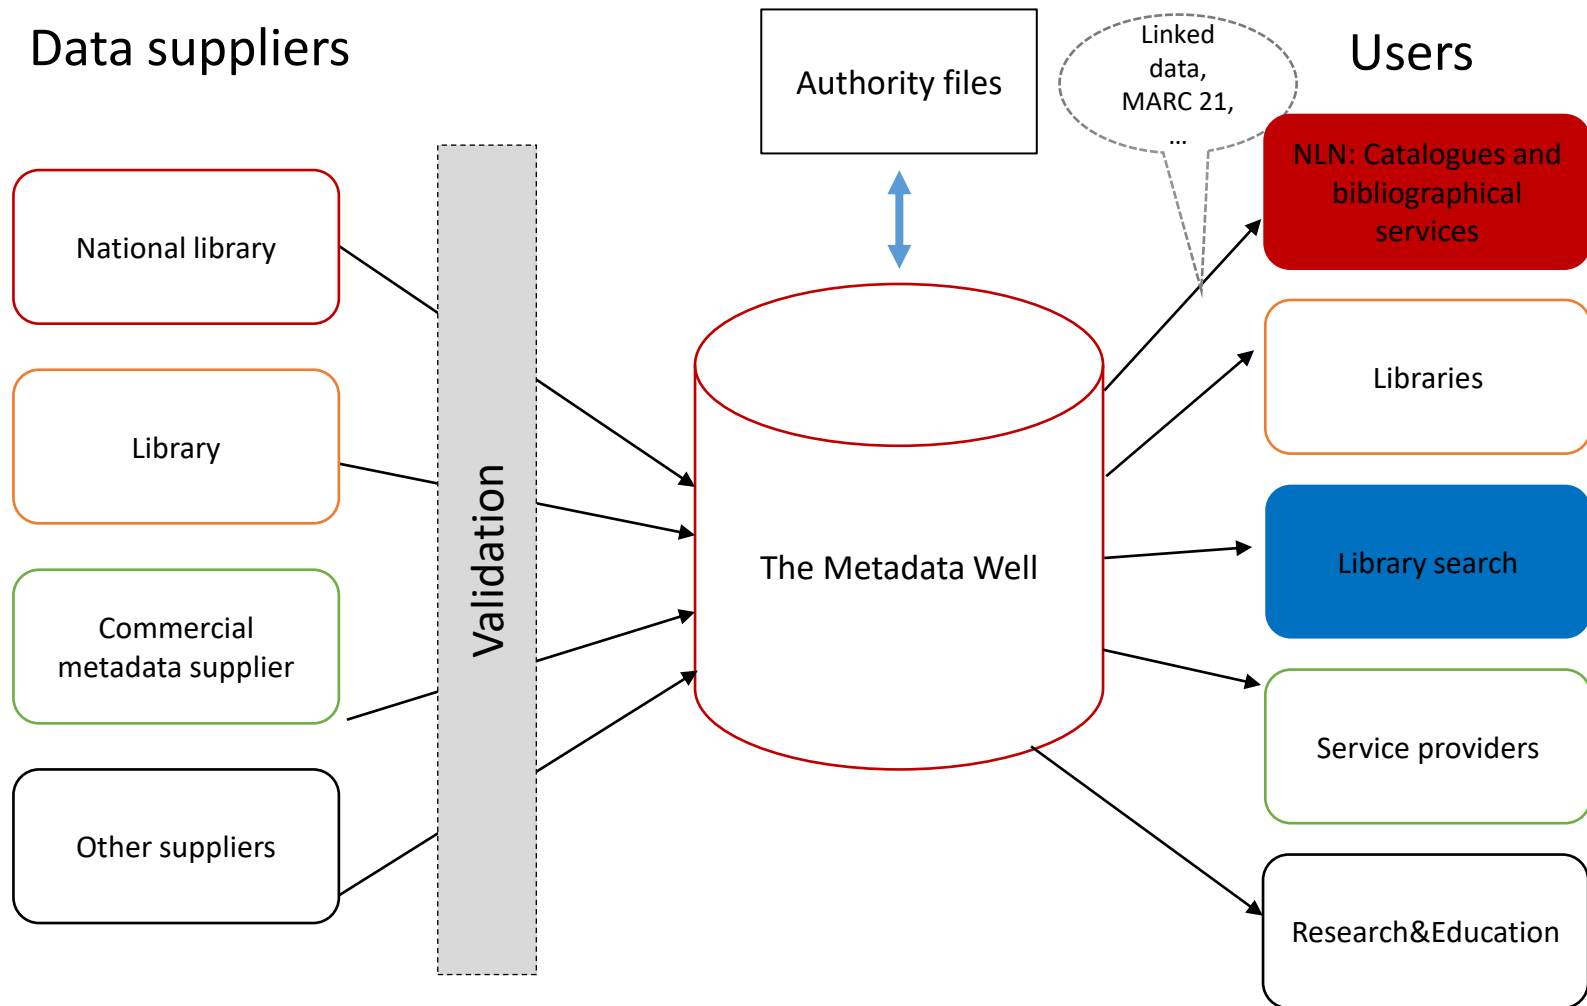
Data suppliers

Authority files

Linked data, MARC 21, …

Users

National library

Library

Commercial metadata supplier

Other suppliers

Validation

The Metadata Well

NLN: Catalogues and bibliographical services

Libraries

Library search

Service providers

Research&Education